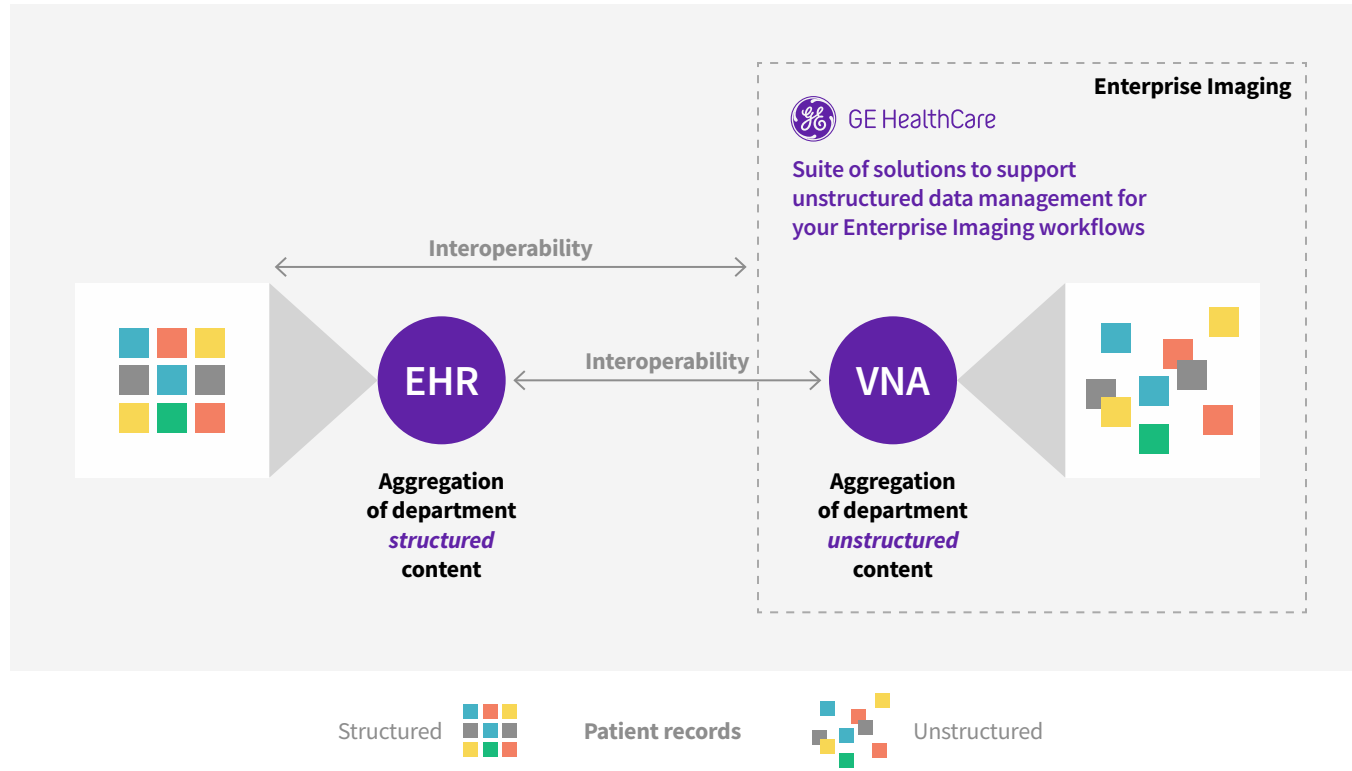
Enterprise Imaging

GE HealthCare

Suite of solutions to support unstructured data management for your Enterprise Imaging workflows

Interoperability

Interoperability

EHR

VNA

Aggregation of department *structured* content

Aggregation of department *unstructured* content

Structured

Patient records

Unstructured